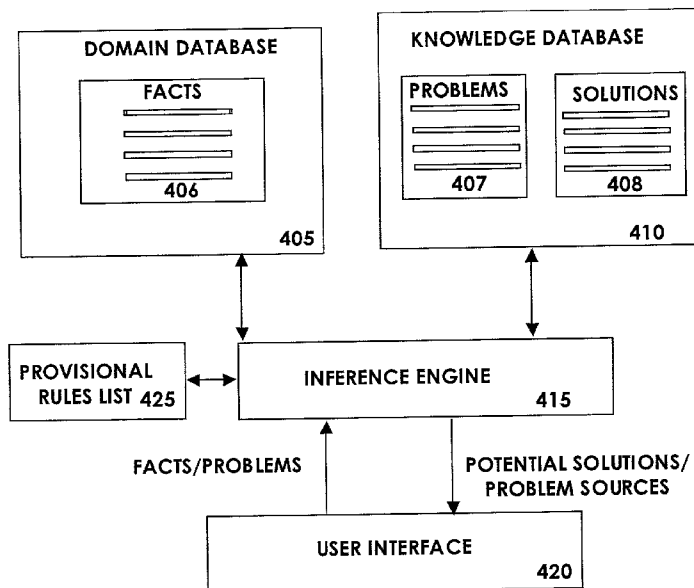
DOMAIN DATABASE

FACTS

406

405

KNOWLEDGE DATABASE

PROBLEMS

407

SOLUTIONS

408

410

PROVISIONAL RULES LIST 425

INFERENCE ENGINE

415

FACTS/PROBLEMS

POTENTIAL SOLUTIONS/ PROBLEM SOURCES

USER INTERFACE

420